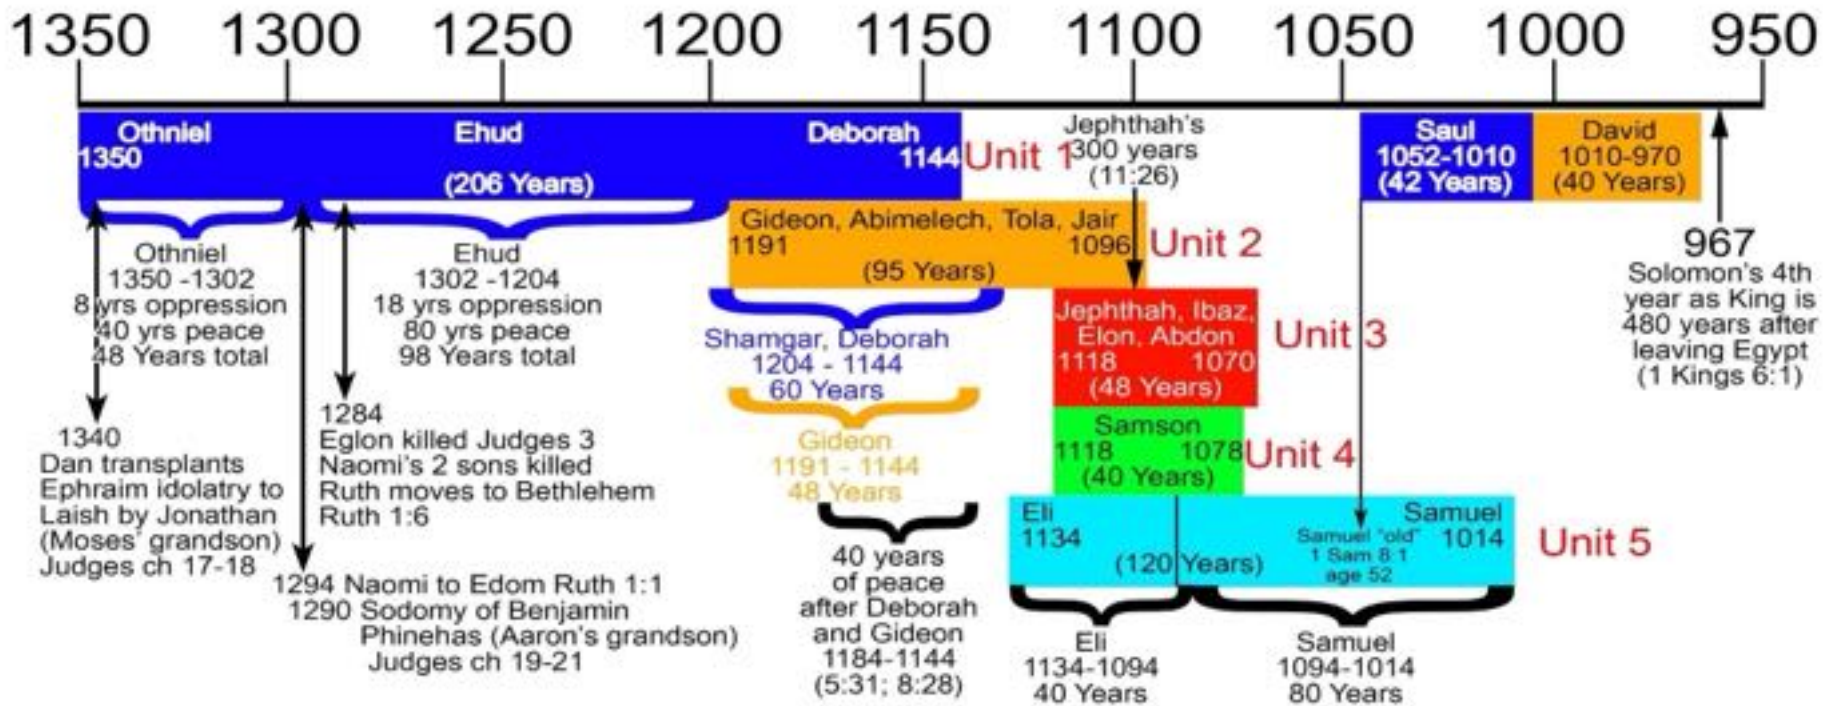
1350 1300 1250 1200 1150 1100 1050 1000 950

Othniel
1350

Ehud

Deborah
1144

(206 Years)

Unit 1

Jephthah's
300 years
(11:26)

Saul
1052-1010
(42 Years)

David
1010-970
(40 Years)

Gideon, Abimelech, Tola, Jair
1191 1096
(95 Years)

Unit 2

967
Solomon's 4th year as King is 480 years after leaving Egypt
(1 Kings 6:1)

Othniel
1350 -1302
8 yrs oppression
40 yrs peace
48 Years total

Ehud
1302 -1204
18 yrs oppression
80 yrs peace
98 Years total

Shamgar, Deborah
1204 - 1144
60 Years

Jephthah, Ibaz, Elon, Abdon
1118 1070
(48 Years)

Unit 3

1340
Dan transplants Ephraim idolatry to Laish by Jonathan (Moses' grandson)
Judges ch 17-18

1284
Eglon killed Judges 3
Naomi's 2 sons killed
Ruth moves to Bethlehem
Ruth 1:6

Gideon
1191 - 1144
48 Years

Samson
1118 1078
(40 Years)

Unit 4

Eli
1134

(120 Years)

Samuel "old"
1 Sam 8:1
age 52

Samuel
1014

Unit 5

1294 Naomi to Edom Ruth 1:1
1290 Sodomy of Benjamin
Phinehas (Aaron's grandson)
Judges ch 19-21

40 years
of peace
after Deborah
and Gideon
1184-1144
(5:31; 8:28)

Eli
1134-1094
40 Years

Samuel
1094-1014
80 Years